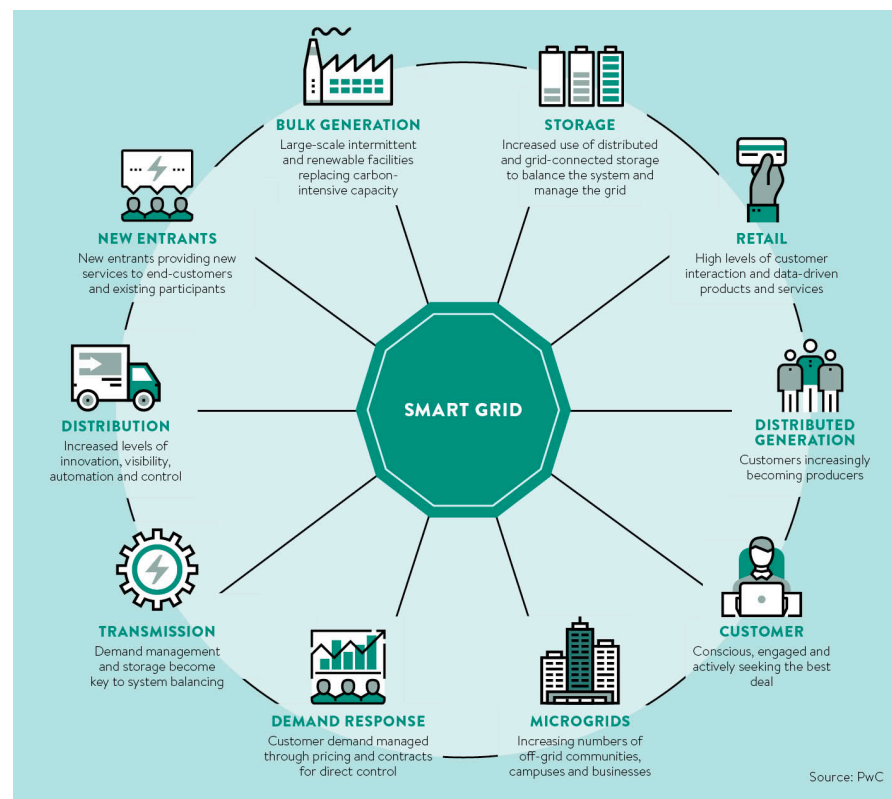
BULK GENERATION
Large-scale intermittent and renewable facilities replacing carbon-intensive capacity

STORAGE
Increased use of distributed and grid-connected storage to balance the system and manage the grid

NEW ENTRANTS
New entrants providing new services to end-customers and existing participants

RETAIL
High levels of customer interaction and data-driven products and services

DISTRIBUTION
Increased levels of innovation, visibility, automation and control

SMART GRID

DISTRIBUTED GENERATION
Customers increasingly becoming producers

TRANSMISSION
Demand management and storage become key to system balancing

CUSTOMER
Conscious, engaged and actively seeking the best deal

DEMAND RESPONSE
Customer demand managed through pricing and contracts for direct control

MICROGRIDS
Increasing numbers of off-grid communities, campuses and businesses

Source: PwC